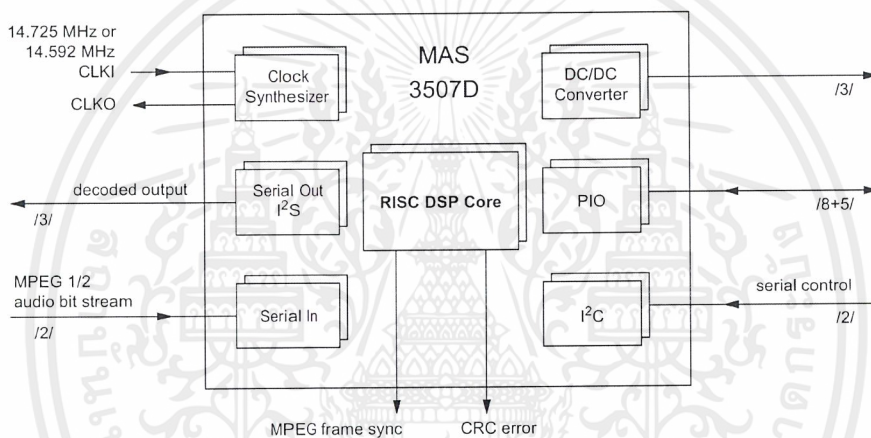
14.725 MHz or 14.592 MHz
CLKI
CLKO
Clock Synthesizer
MAS 3507D
DC/DC Converter
/3/
decoded output
/3/
Serial Out $I^2S$
RISC DSP Core
PIO
/8+5/
MPEG 1/2 audio bit stream
/2/
Serial In
$I^2C$
serial control
/2/
MPEG frame sync
CRC error